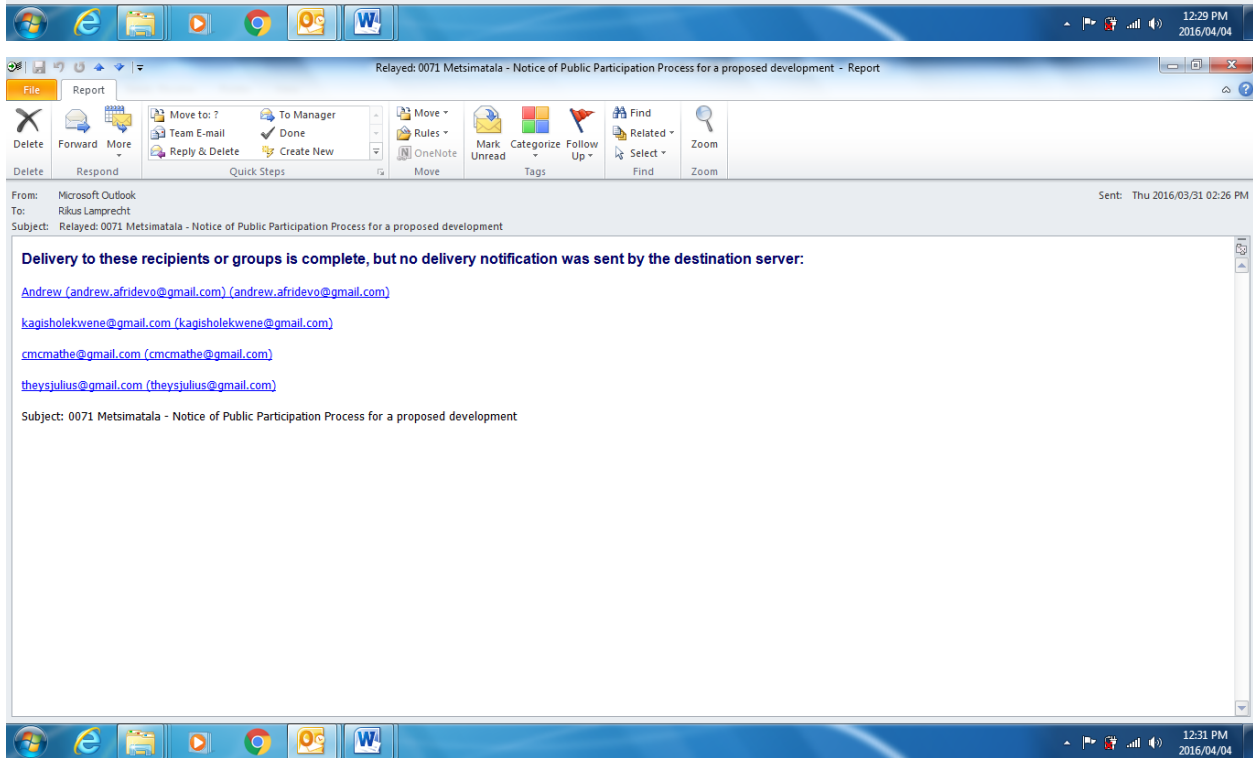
12:29 PM
2016/04/04

Relayed: 0071 Metsimatala - Notice of Public Participation Process for a proposed development - Report

File Report

Delete Forward More
Delete Respond
Move to: ? To Manager
Team E-mail Done
Reply & Delete Create New
Quick Steps
Move
Rules
OneNote
Move
Mark Unread Categorize Follow Up
Tags
Find
Related
Select
Find
Zoom
Zoom

From: Microsoft Outlook
To: Rikus Lamprecht
Subject: Relayed: 0071 Metsimatala - Notice of Public Participation Process for a proposed development
Sent: Thu 2016/03/31 02:26 PM

Delivery to these recipients or groups is complete, but no delivery notification was sent by the destination server:

Andrew (andrew.afridevo@gmail.com) (andrew.afridevo@gmail.com)

kagisholekwene@gmail.com (kagisholekwene@gmail.com)

cmcmathe@gmail.com (cmcmathe@gmail.com)

theysjulius@gmail.com (theysjulius@gmail.com)

Subject: 0071 Metsimatala - Notice of Public Participation Process for a proposed development

12:31 PM
2016/04/04